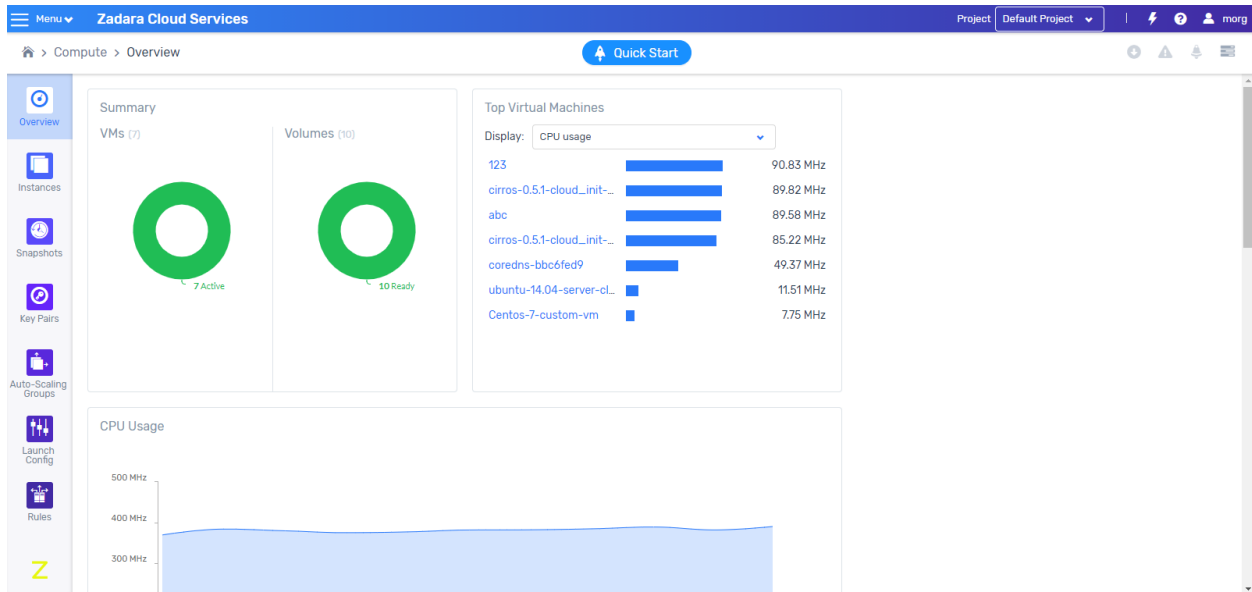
Menu Zadara Cloud Services

Project Default Project

morg

Compute > Overview

Quick Start

Overview

Instances

Snapshots

Key Pairs

Auto-Scaling Groups

Launch Config

Rules

Z

Summary

VMs (7)

7 Active

Volumes (10)

10 Ready

Top Virtual Machines

Display: CPU usage

| | |
|---|---|
| 123 | 90.83 MHz |
| cirros-0.5.1-cloud_init-... | 89.82 MHz |
| abc | 89.58 MHz |
| cirros-0.5.1-cloud_init-... | 85.22 MHz |
| coredns-bbc6fed9 | 49.37 MHz |
| ubuntu-14.04-server-cl... | 11.51 MHz |
| Centos-7-custom-vm | 7.75 MHz |

CPU Usage

500 MHz

400 MHz

300 MHz